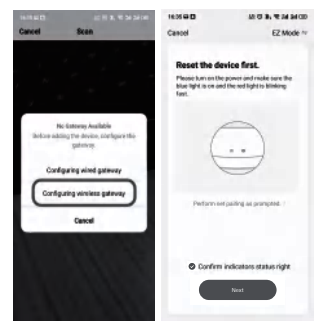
Cancel Scan

No Gateway Available
Before adding the device, configure the gateway.

Configuring wired gateway

Configuring wireless gateway

Cancel

16:35
Cancel EZ Mode

Reset the device first.

Please turn on the power and make sure the blue light is on and the red light is blinking fast.

Perform net pairing as prompted.

Confirm indicators status right

Next